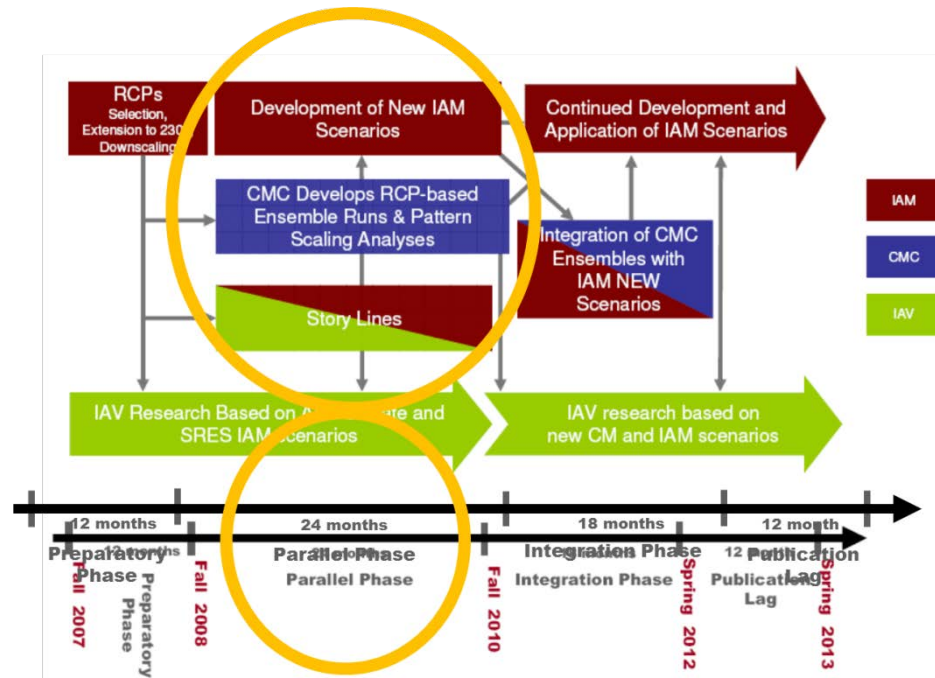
RCPs
Selection, Extension to 230 Downscaling

Development of New IAM Scenarios

Continued Development and Application of IAM Scenarios

CMC Develops RCP-based Ensemble Runs & Pattern Scaling Analyses

Integration of CMC Ensembles with IAM NEW Scenarios

Story Lines

IAM

CMC

IAV

IAV Research Based on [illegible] and SRES IAM scenarios

IAV research based on new CM and IAM scenarios

12 months
Preparatory Phase
12 months
Preparatory Phase

24 months
Parallel Phase
24 months
Parallel Phase

18 months
Integration Phase
18 months
Integration Phase

12 month
Publication Lag
12 months
Publication Lag

Fall 2007
Fall 2008
Fall 2010
Spring 2012
Spring 2013